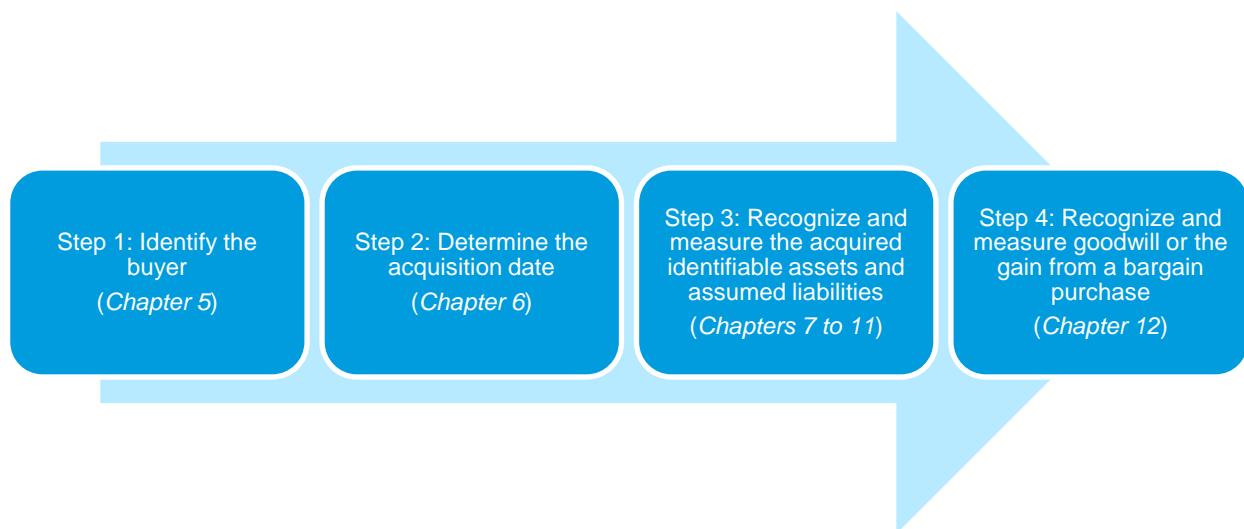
Step 1: Identify the buyer
(Chapter 5)

Step 2: Determine the acquisition date
(Chapter 6)

Step 3: Recognize and measure the acquired identifiable assets and assumed liabilities
(Chapters 7 to 11)

Step 4: Recognize and measure goodwill or the gain from a bargain purchase
(Chapter 12)